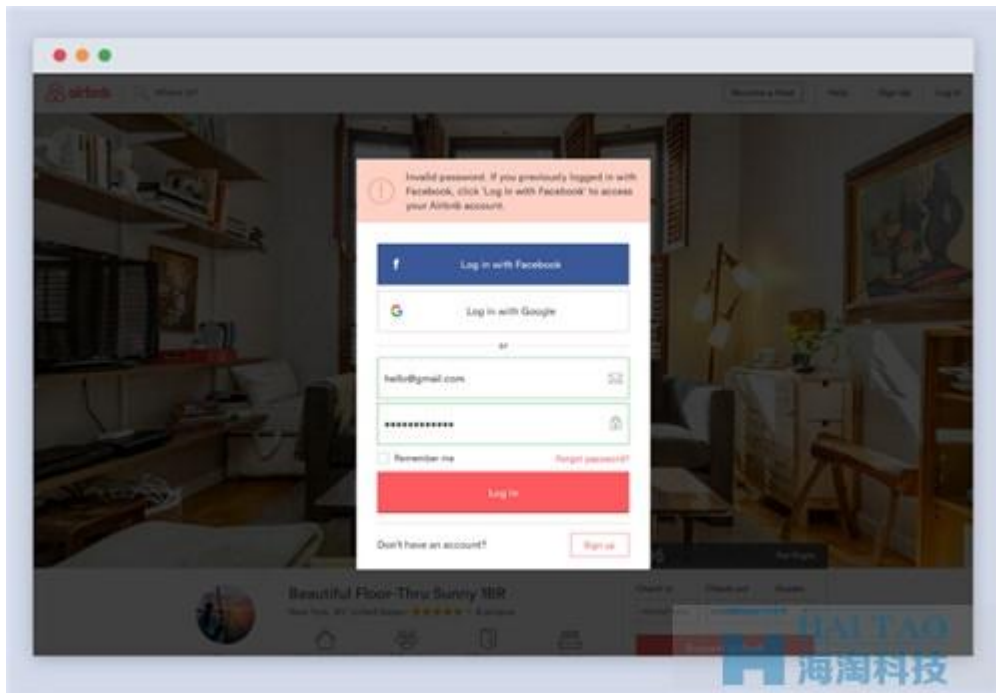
airbnb

Become a Host Help Sign Up Log In

Invalid password. If you previously logged in with Facebook, click 'Log in with Facebook' to access your Airbnb account.

Log in with Facebook

Log in with Google

or

hello@gmail.com

•••••••••••••

Remember me

Forgot password?

Log In

Don't have an account?

Sign up

Beautiful Floor-Thru Sunny 1BR

New York, NY, United States

Check in Check out Guests

HAITAO
海淘科技